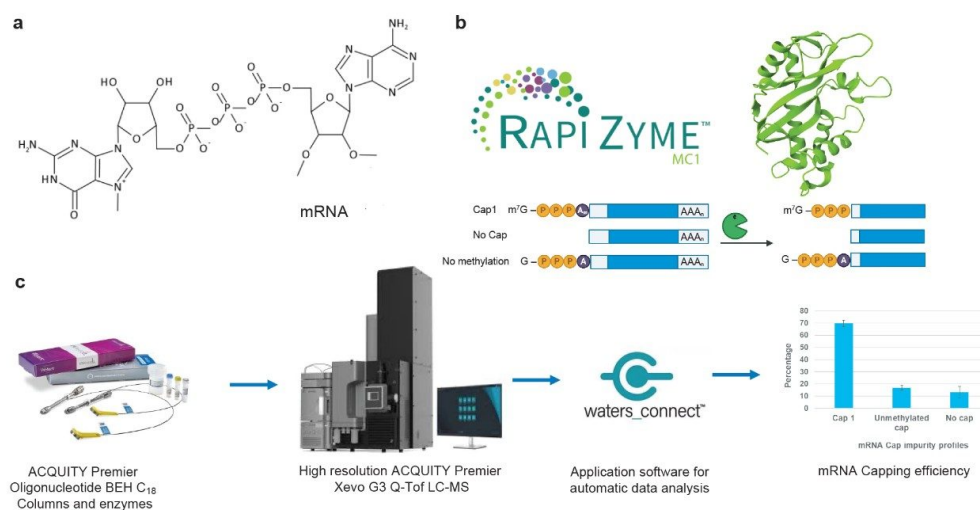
a

$H_2N$ HO OH O O O $NH_2$ $O^-$ $O^-$ $O^-$ HN N $N^+$ O N N N N O O

mRNA

b

RAPI ZYME™ MC1

Cap1 $m^7G$ – P P P Am AAAn

No Cap AAAn

No methylation G – P P P A AAAn

$m^7G$ – P P P

G – P P P A

c

ACQUITY Premier Oligonucleotide BEH $C_{18}$ Columns and enzymes

High resolution ACQUITY Premier Xevo G3 Q-Tof LC-MS

waters_connect™

Application software for automatic data analysis

| Percentage |
|---|
| 80 |
| 70 |
| 60 |
| 50 |
| 40 |
| 30 |
| 20 |
| 10 |
| 0 |

Cap 1 Unmethylated cap No cap

mRNA Cap impurity profiles

mRNA Capping efficiency